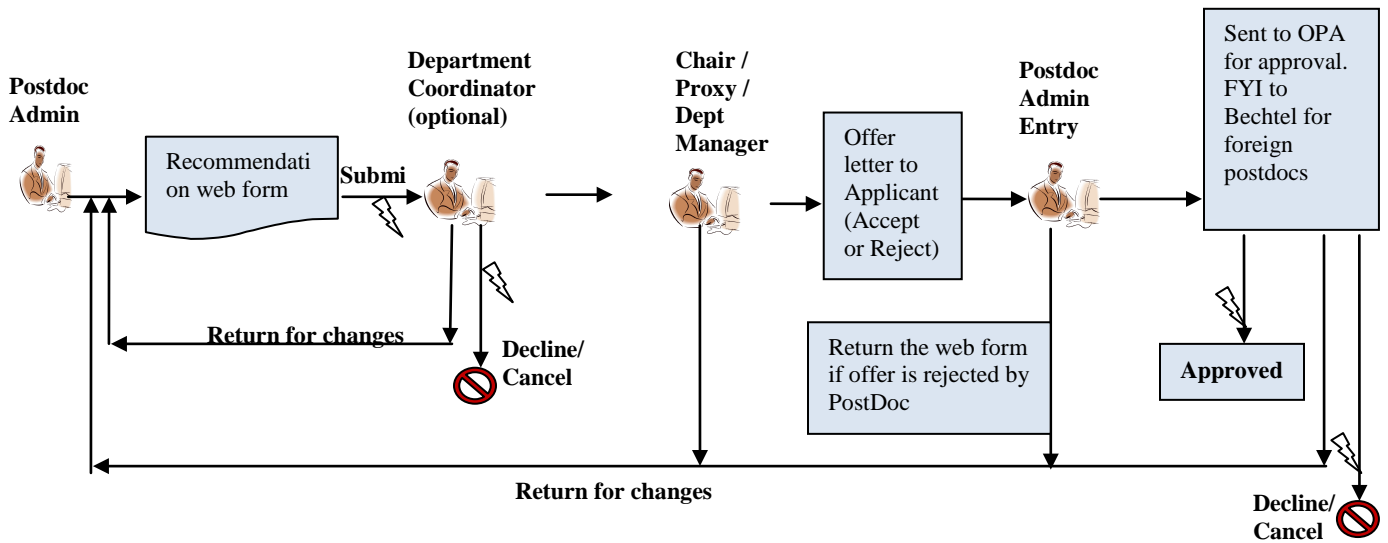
Postdoc Admin

Recommendation web form

Submi

Department Coordinator (optional)

Return for changes

Decline/ Cancel

Chair / Proxy / Dept Manager

Offer letter to Applicant (Accept or Reject)

Postdoc Admin Entry

Return the web form if offer is rejected by PostDoc

Sent to OPA for approval. FYI to Bechtel for foreign postdocs

Approved

Return for changes

Decline/ Cancel